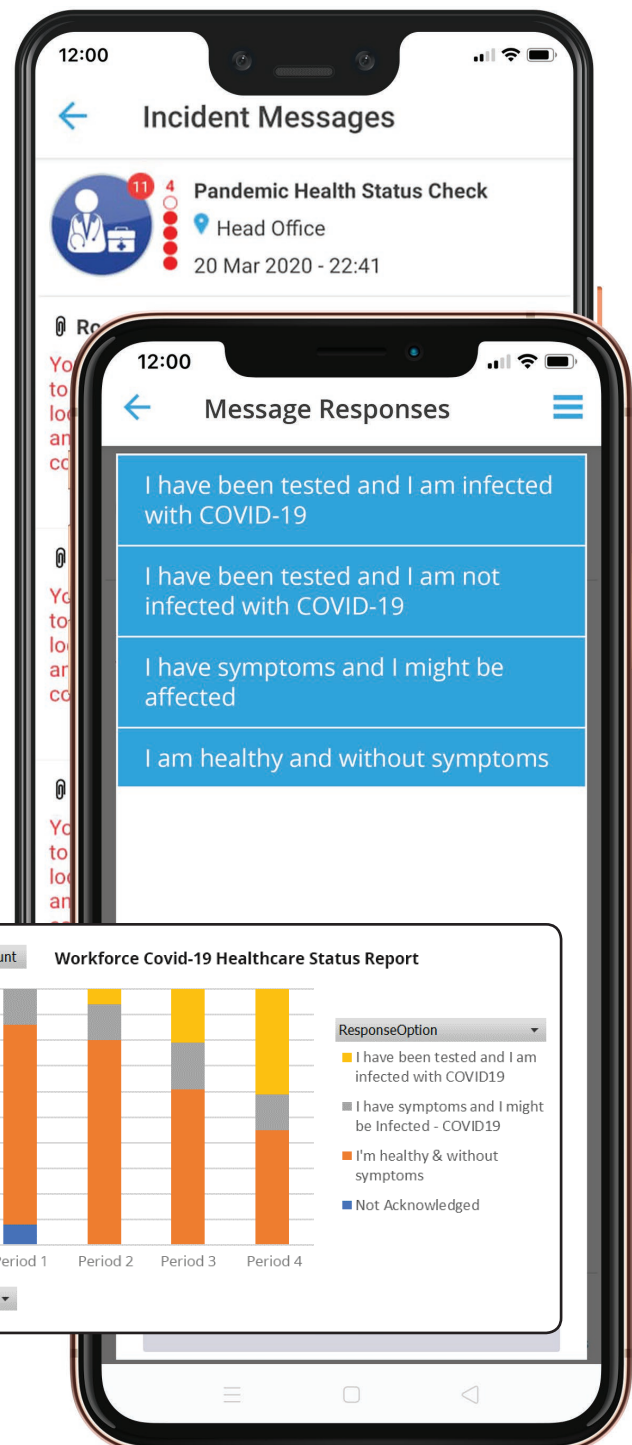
12:00

Incident Messages

11

4

Pandemic Health Status Check

Head Office

20 Mar 2020 - 22:41

Ro

Yo
to
lo
an
co

Yo
to
lo
an
co

Yo
to
lo
an

12:00

Message Responses

I have been tested and I am infected with COVID-19

I have been tested and I am not infected with COVID-19

I have symptoms and I might be affected

I am healthy and without symptoms

unt

Workforce Covid-19 Healthcare Status Report

Period 1 Period 2 Period 3 Period 4

ResponseOption

I have been tested and I am infected with COVID19

I have symptoms and I might be Infected - COVID19

I'm healthy & without symptoms

Not Acknowledged